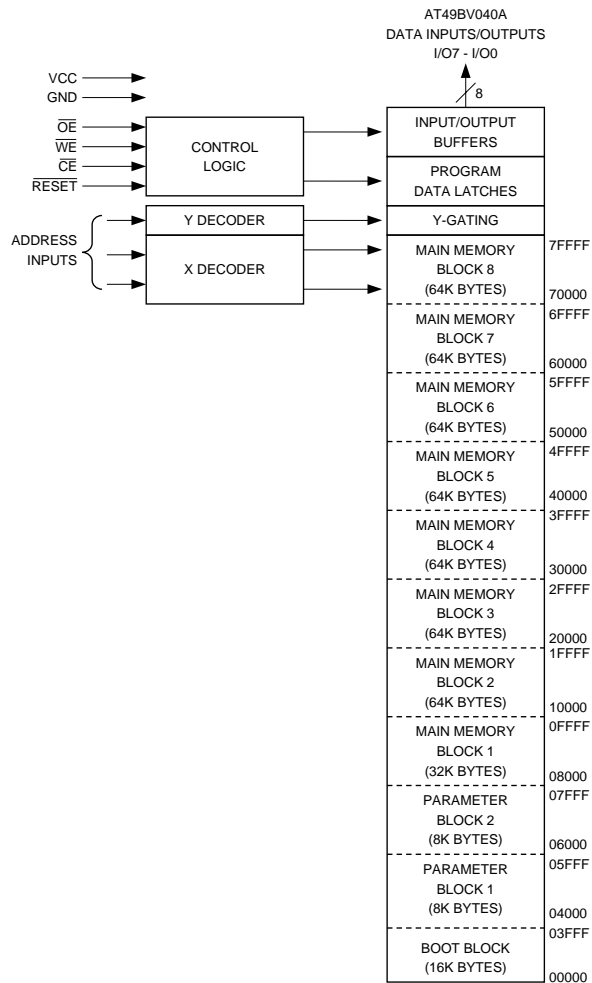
AT49BV040A
DATA INPUTS/OUTPUTS
I/O7 - I/O0

8

VCC
GND
$\overline{OE}$
$\overline{WE}$
$\overline{CE}$
$\overline{RESET}$

CONTROL
LOGIC

INPUT/OUTPUT
BUFFERS

PROGRAM
DATA LATCHES

ADDRESS
INPUTS

Y DECODER

X DECODER

Y-GATING

MAIN MEMORY
BLOCK 8
(64K BYTES)

7FFFF
70000

MAIN MEMORY
BLOCK 7
(64K BYTES)

6FFFF
60000

MAIN MEMORY
BLOCK 6
(64K BYTES)

5FFFF
50000

MAIN MEMORY
BLOCK 5
(64K BYTES)

4FFFF
40000

MAIN MEMORY
BLOCK 4
(64K BYTES)

3FFFF
30000

MAIN MEMORY
BLOCK 3
(64K BYTES)

2FFFF
20000

MAIN MEMORY
BLOCK 2
(64K BYTES)

1FFFF
10000

MAIN MEMORY
BLOCK 1
(32K BYTES)

0FFFF
08000

PARAMETER
BLOCK 2
(8K BYTES)

07FFF
06000

PARAMETER
BLOCK 1
(8K BYTES)

05FFF
04000

BOOT BLOCK
(16K BYTES)

03FFF
00000